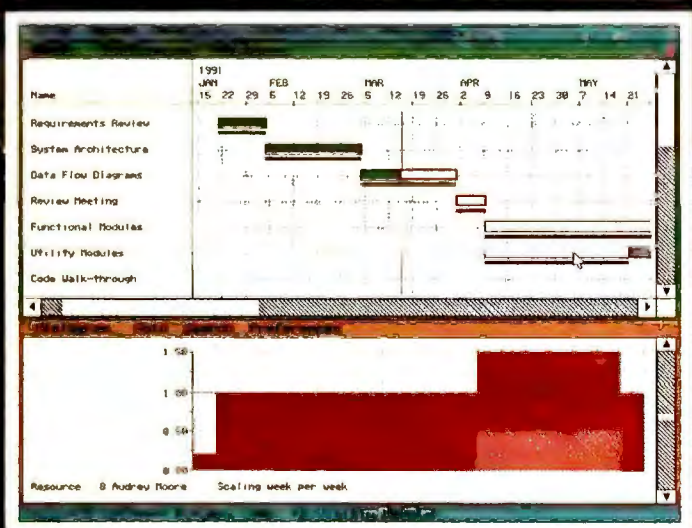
1991

| Name | JAN 15 | 22 | 29 | FEB 5 | 12 | 19 | 26 | MAR 5 | 12 | 19 | 26 | APR 2 | 9 | 16 | 23 | 30 | MAY 7 | 14 | 21 |
|---|---|---|---|---|---|---|---|---|---|---|---|---|---|---|---|---|---|---|---|

Requirements Review
System Architecture
Data Flow Diagrams
Review Meeting
Functional Modules
Utility Modules
Code Walk-through

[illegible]

1.50
1.00
0.50
0.00

Resource 8 Audrey Moore Scaling week per week